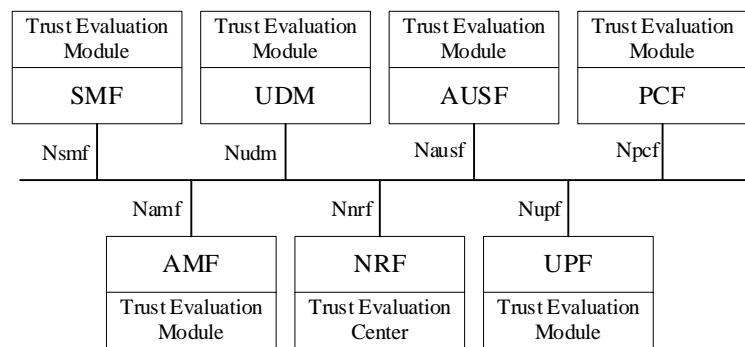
Trust Evaluation Module
SMF

Trust Evaluation Module
UDM

Trust Evaluation Module
AUSF

Trust Evaluation Module
PCF

Nsmf

Nudm

Nausf

Npcf

Namf

Nnrf

Nupf

AMF
Trust Evaluation Module

NRF
Trust Evaluation Center

UPF
Trust Evaluation Module